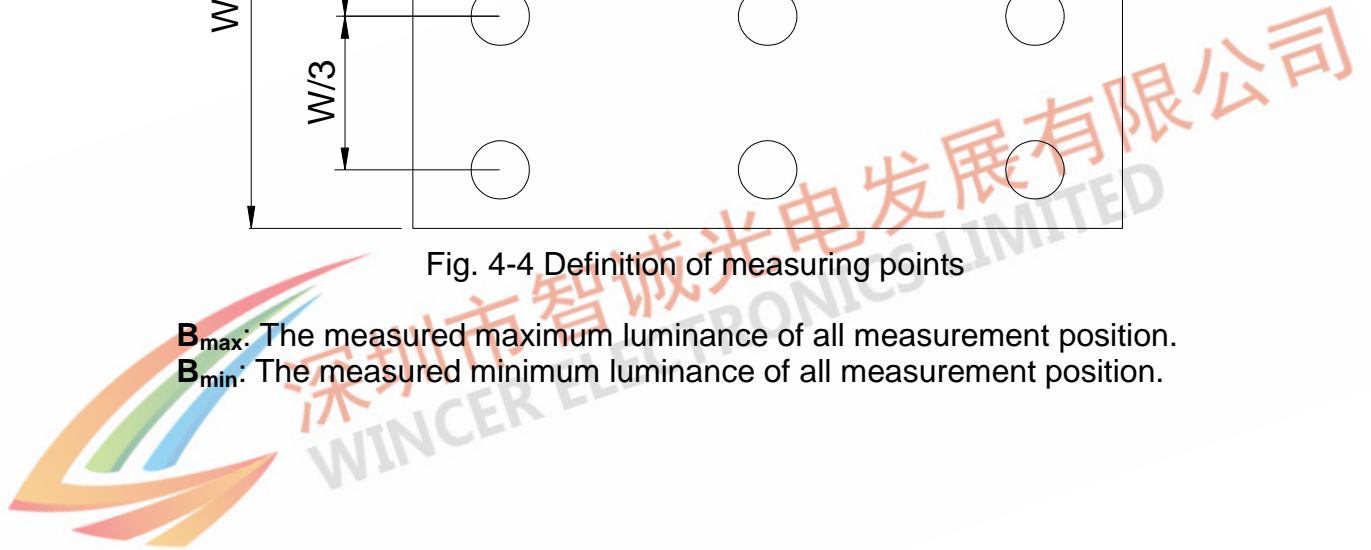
W

W/3

Fig. 4-4 Definition of measuring points

$\mathbf{B_{max}}$: The measured maximum luminance of all measurement position.
$\mathbf{B_{min}}$: The measured minimum luminance of all measurement position.

深圳市智诚光电发展有限公司
WINCER ELECTRONICS LIMITED